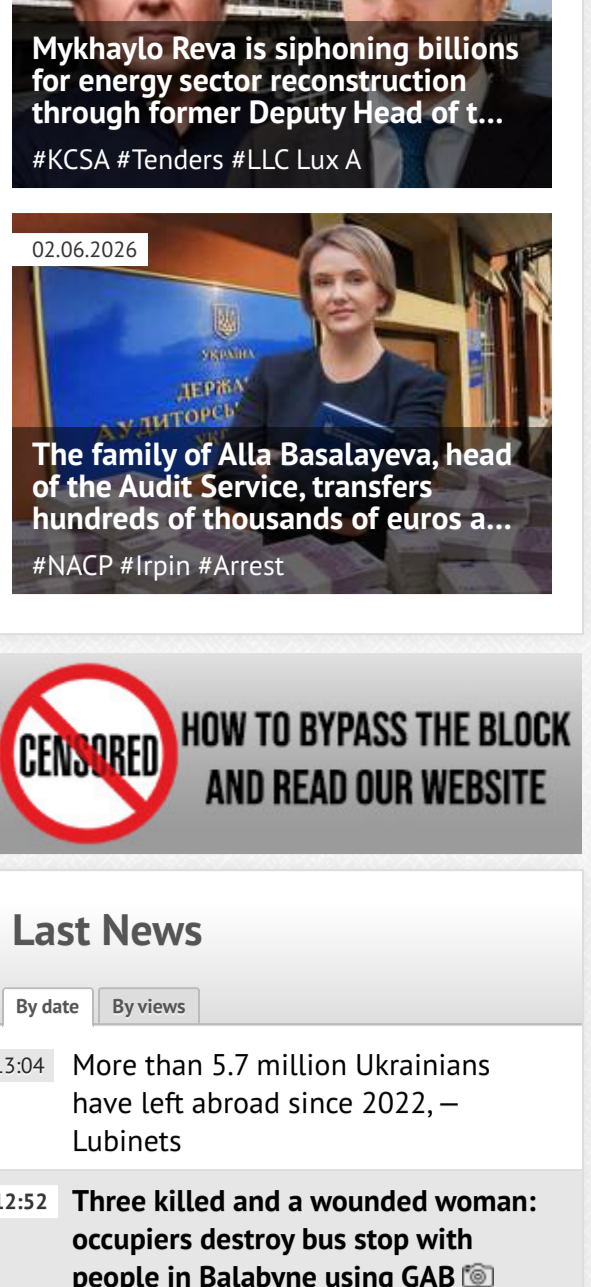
Mykhaylo Reva is siphoning billions for energy sector reconstruction through former Deputy Head of t...

#KCSA #Tenders #LLC Lux A

02.06.2026

УКРАЇНА
ДЕРЖА
АУДИТОРСЬ

The family of Alla Basalayeva, head of the Audit Service, transfers hundreds of thousands of euros a...

#NACP #Irpin #Arrest

CENSORED

HOW TO BYPASS THE BLOCK AND READ OUR WEBSITE

Last News

By date | By views

13:04 More than 5.7 million Ukrainians have left abroad since 2022, – Lubinets

12:52 Three killed and a wounded woman: occupiers destroy bus stop with people in Balabyne using GAB